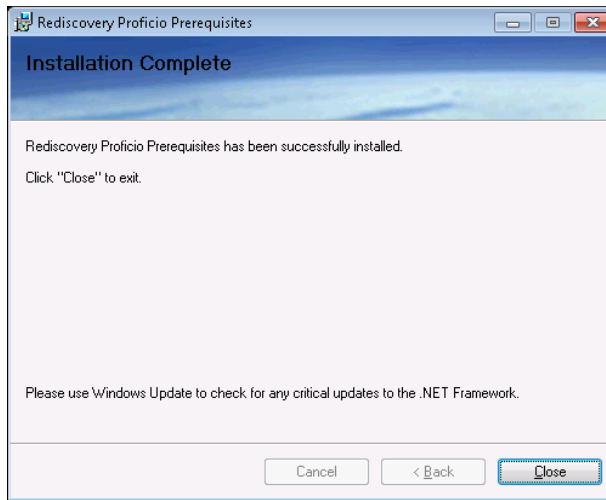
Rediscovery Proficio Prerequisites

Installation Complete

Rediscovery Proficio Prerequisites has been successfully installed.

Click "Close" to exit.

Please use Windows Update to check for any critical updates to the .NET Framework.

Cancel
< Back
Close